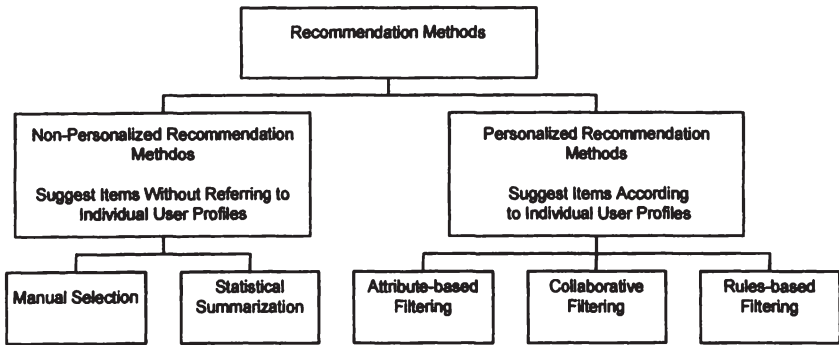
Recommendation Methods

Non-Personalized Recommendation Methdos

Suggest Items Without Referring to Individual User Profiles

Personalized Recommendation Methods

Suggest Items According to Individual User Profiles

Manual Selection

Statistical Summarization

Attribute-based Filtering

Collaborative Filtering

Rules-based Filtering